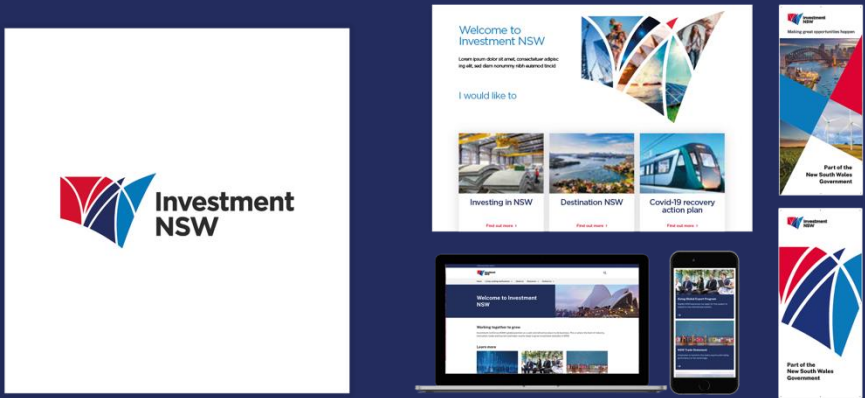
Investment NSW

Welcome to Investment NSW

Lorem ipsum dolor sit amet, consectetuer adipiscing elit, sed diam nonummy nibh euismod tincid

I would like to

Investing in NSW

Find out more >

Destination NSW

Find out more >

Covid-19 recovery action plan

Find out more >

Investment NSW

Making great opportunities happen

Part of the New South Wales Government

Investment NSW

Part of the New South Wales Government

Welcome to Investment NSW

Working together to grow

Learn more

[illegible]